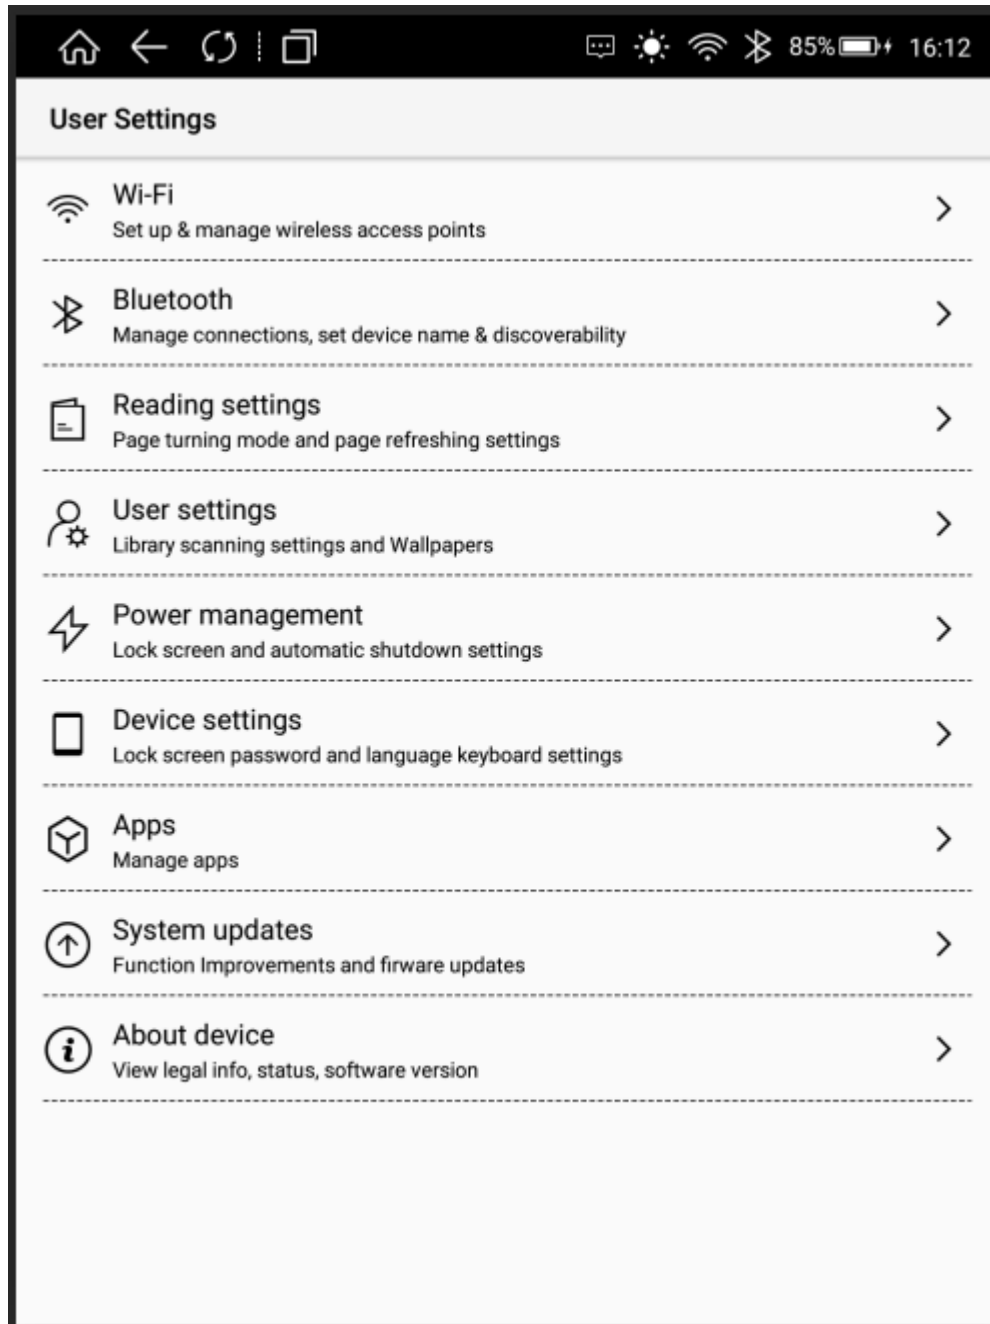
85% 16:12

User Settings

Wi-Fi
Set up & manage wireless access points

Bluetooth
Manage connections, set device name & discoverability

Reading settings
Page turning mode and page refreshing settings

User settings
Library scanning settings and Wallpapers

Power management
Lock screen and automatic shutdown settings

Device settings
Lock screen password and language keyboard settings

Apps
Manage apps

System updates
Function Improvements and firware updates

About device
View legal info, status, software version